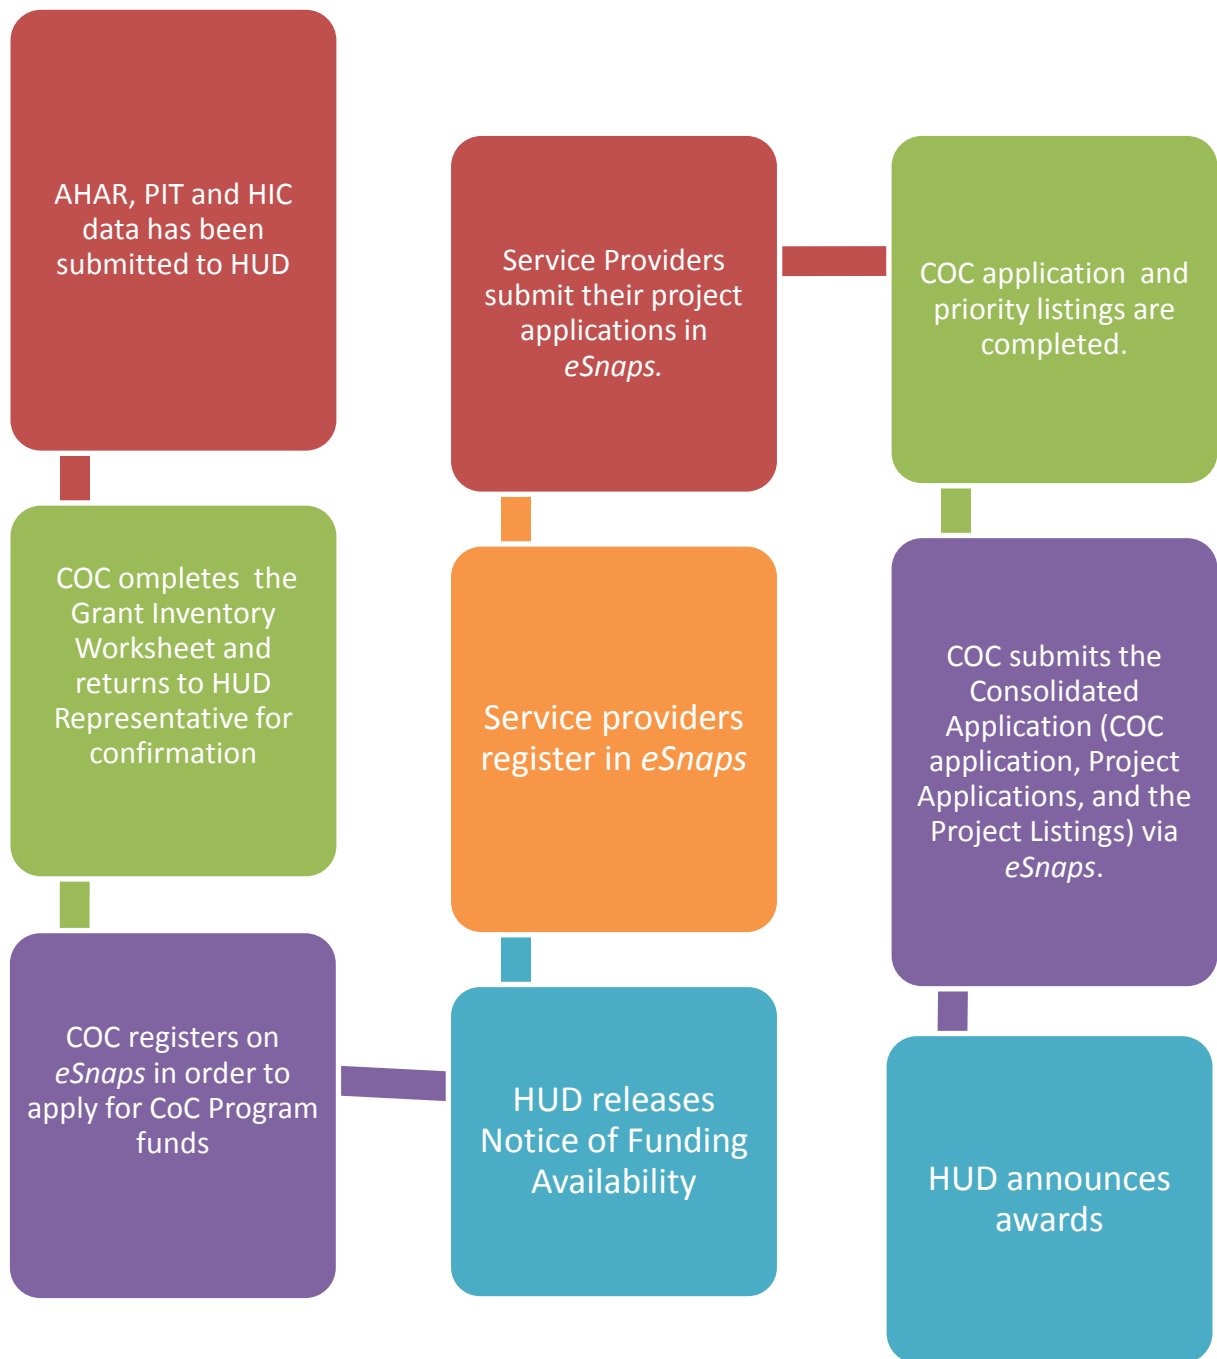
AHAR, PIT and HIC data has been submitted to HUD

COC completes the Grant Inventory Worksheet and returns to HUD Representative for confirmation

COC registers on eSnaps in order to apply for CoC Program funds

HUD releases Notice of Funding Availability

Service providers register in eSnaps

Service Providers submit their project applications in eSnaps.

COC application and priority listings are completed.

COC submits the Consolidated Application (COC application, Project Applications, and the Project Listings) via eSnaps.

HUD announces awards